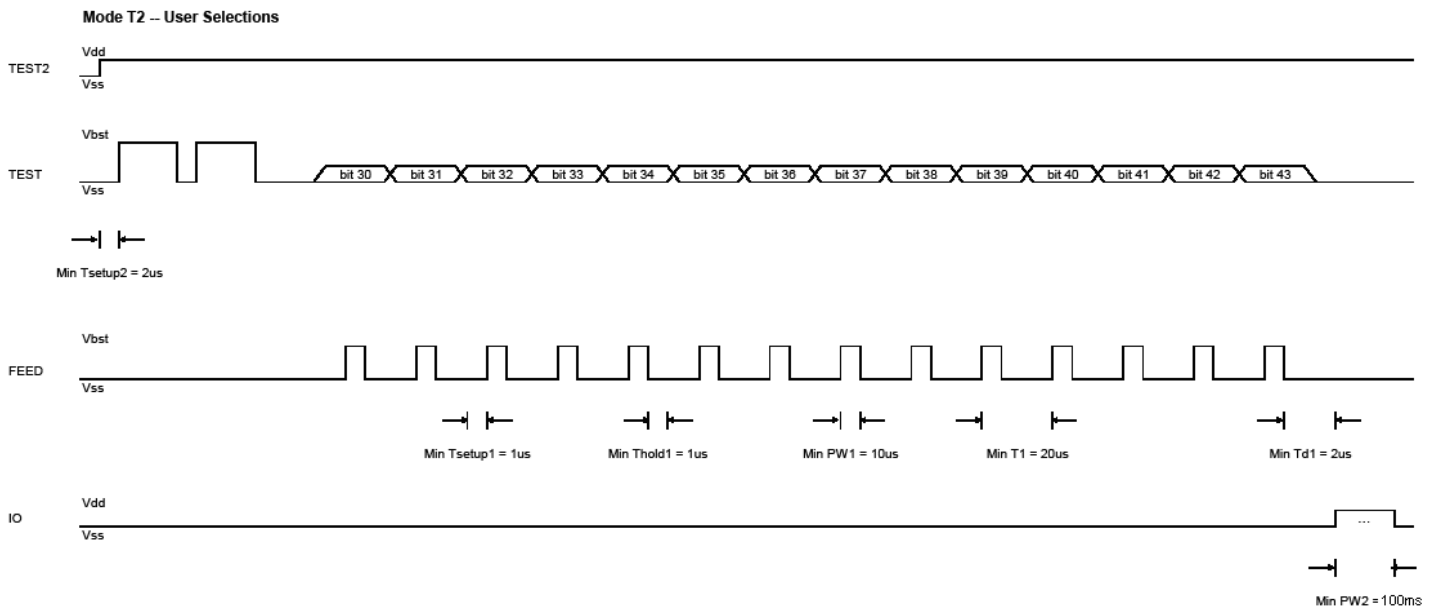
Mode T2 -- User Selections

TEST2
Vdd
Vss

TEST
Vbst
Vss
bit 30 bit 31 bit 32 bit 33 bit 34 bit 35 bit 36 bit 37 bit 38 bit 39 bit 40 bit 41 bit 42 bit 43

Min Tsetup2 = 2us

FEED
Vbst
Vss

Min Tsetup1 = 1us
Min Thold1 = 1us
Min PW1 = 10us
Min T1 = 20us
Min Td1 = 2us

IO
Vdd
Vss
...

Min PW2 = 100ms